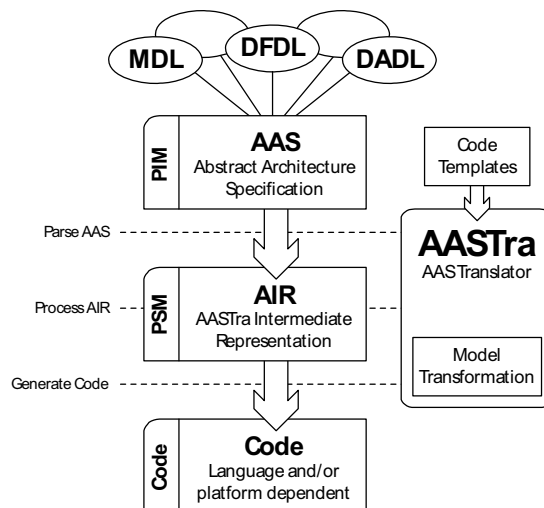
MDL
DFDL
DADL

PIM
AAS
Abstract Architecture Specification

Code Templates

Parse AAS

AASTra
AAS Translator

Process AIR

PSM
AIR
AASTra Intermediate Representation

Model Transformation

Generate Code

Code
Code
Language and/or platform dependent